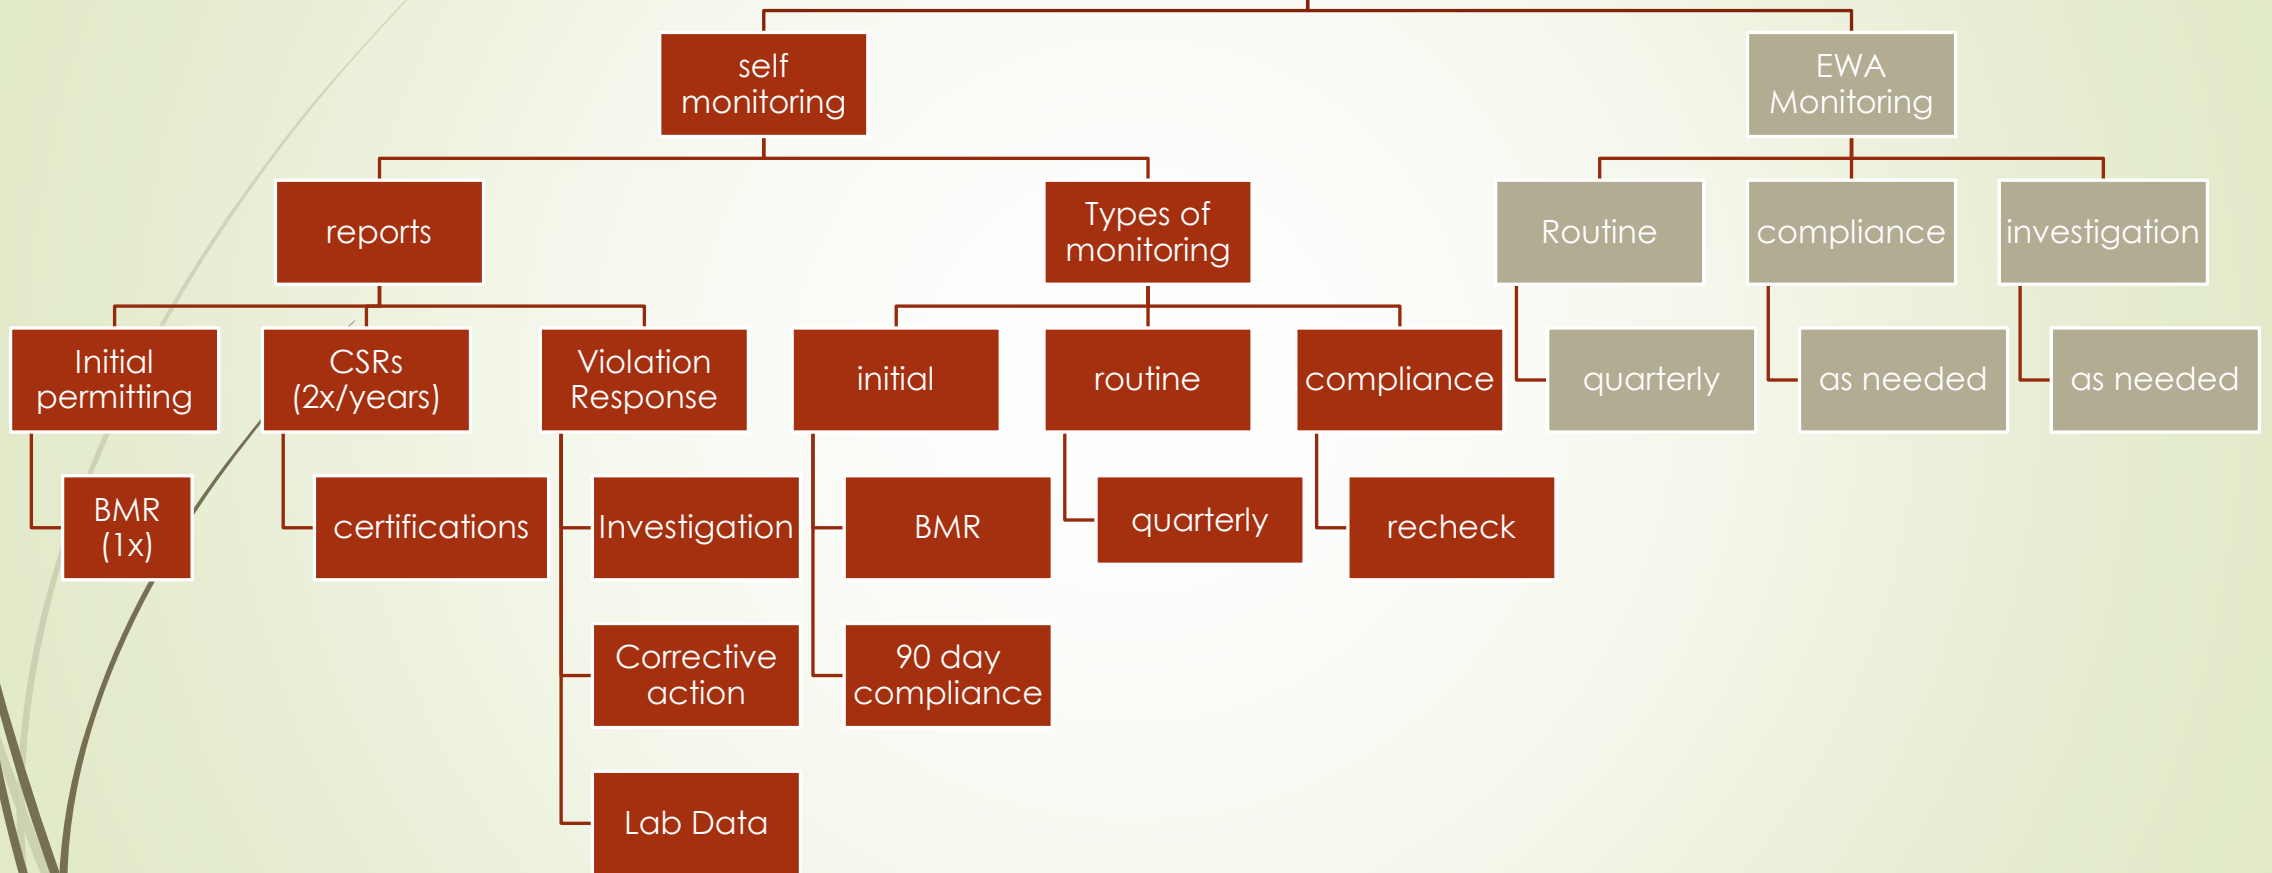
self monitoring

reports

Initial permitting

BMR (1x)

CSRs (2x/years)

certifications

Violation Response

Investigation

Corrective action

Lab Data

Types of monitoring

initial

BMR

90 day compliance

routine

quarterly

compliance

recheck

EWA Monitoring

Routine

quarterly

compliance

as needed

investigation

as needed